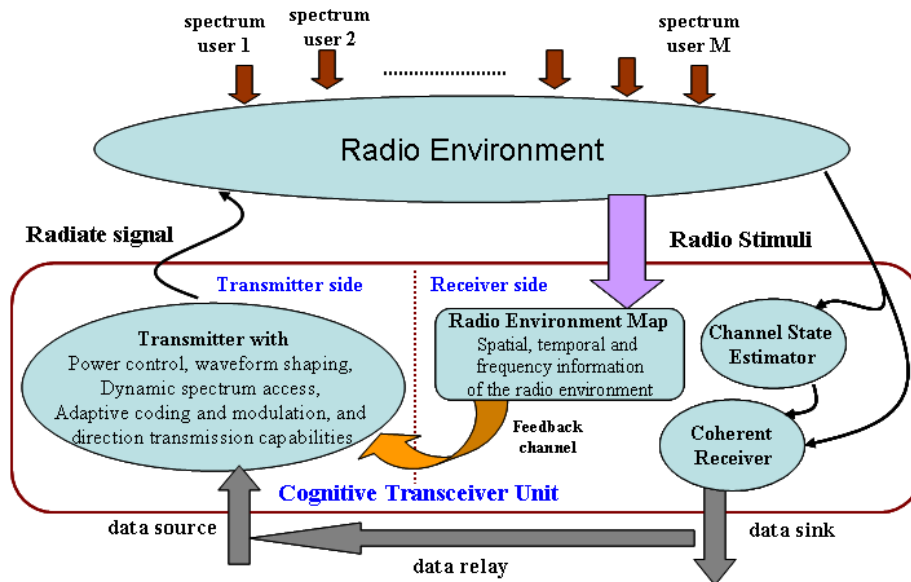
spectrum user 1

spectrum user 2

..................

spectrum user M

Radio Environment

Radiate signal

Radio Stimuli

Transmitter side

Receiver side

Transmitter with
Power control, waveform shaping,
Dynamic spectrum access,
Adaptive coding and modulation, and
direction transmission capabilities

Radio Environment Map
Spatial, temporal and frequency information of the radio environment

Channel State Estimator

Feedback channel

Coherent Receiver

Cognitive Transceiver Unit

data source

data sink

data relay